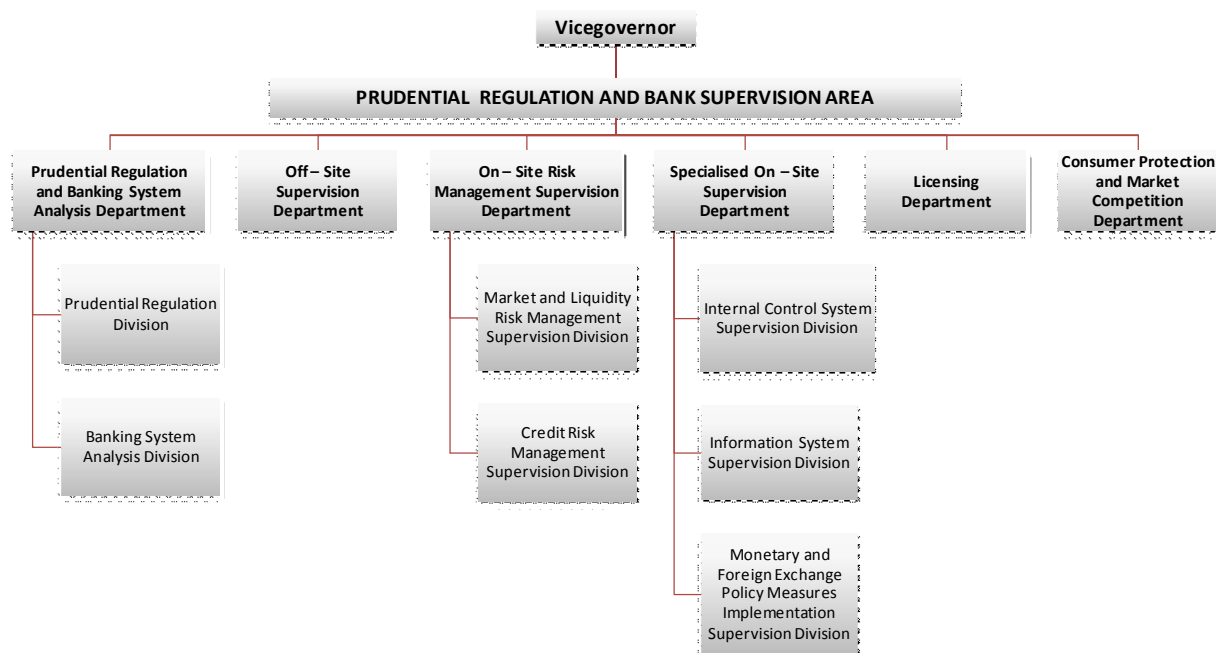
Vicegovernor

PRUDENTIAL REGULATION AND BANK SUPERVISION AREA

Prudential Regulation and Banking System Analysis Department

Prudential Regulation Division

Banking System Analysis Division

Off – Site Supervision Department

On – Site Risk Management Supervision Department

Market and Liquidity Risk Management Supervision Division

Credit Risk Management Supervision Division

Specialised On – Site Supervision Department

Internal Control System Supervision Division

Information System Supervision Division

Monetary and Foreign Exchange Policy Measures Implementation Supervision Division

Licensing Department

Consumer Protection and Market Competition Department